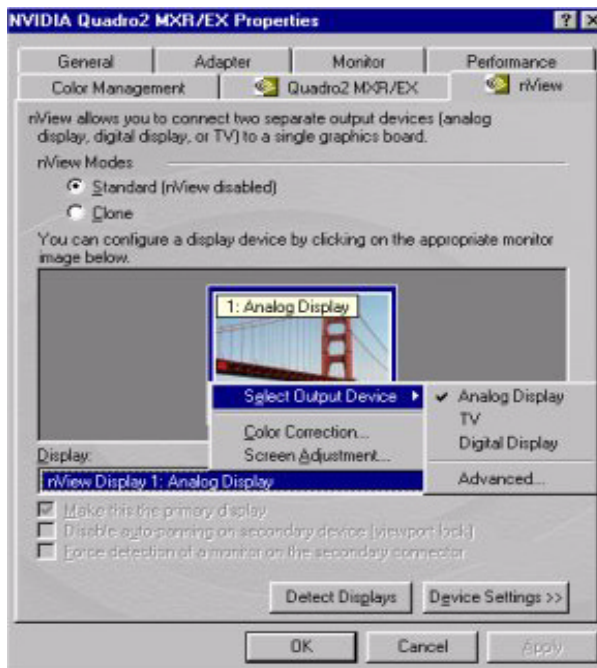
NVIDIA Quadro2 MXR/EX Properties

? X

General
Adapter
Monitor
Performance
Color Management
Quadro2 MXR/EX
nView

nView allows you to connect two separate output devices (analog display, digital display, or TV) to a single graphics board.

nView Modes

Standard (nView disabled)

Clone

You can configure a display device by clicking on the appropriate monitor image below.

1: Analog Display

Select Output Device

Color Correction...

Screen Adjustment...

Analog Display

TV

Digital Display

Advanced...

Display:

nView Display 1: Analog Display

Make this the primary display

Disable auto-panning on secondary device (viewport lock)

Force detection of a monitor on the secondary connector

Detect Displays

Device Settings >>

OK

Cancel

Apply